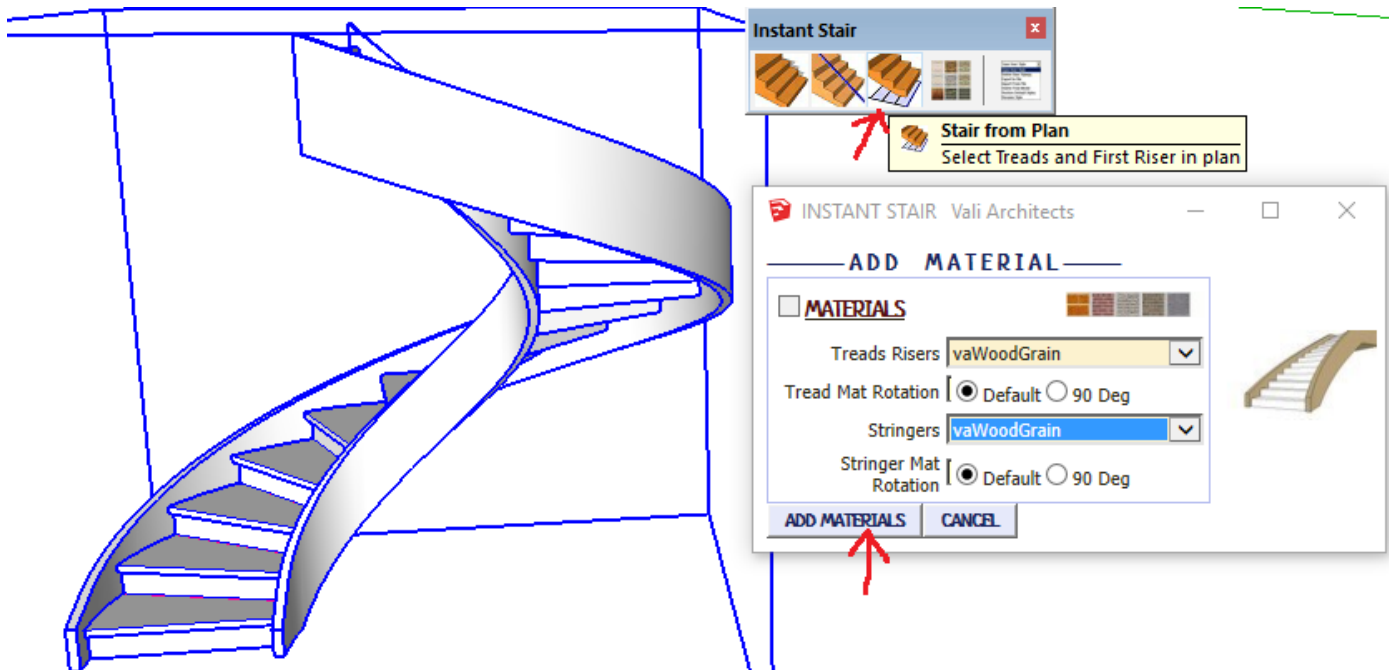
Instant Stair

Stair from Plan
Select Treads and First Riser in plan

INSTANT STAIR Vali Architects

ADD MATERIAL

MATERIALS

Treads Risers vaWoodGrain

Tread Mat Rotation Default 90 Deg

Stringers vaWoodGrain

Stringer Mat Rotation Default 90 Deg

ADD MATERIALS CANCEL